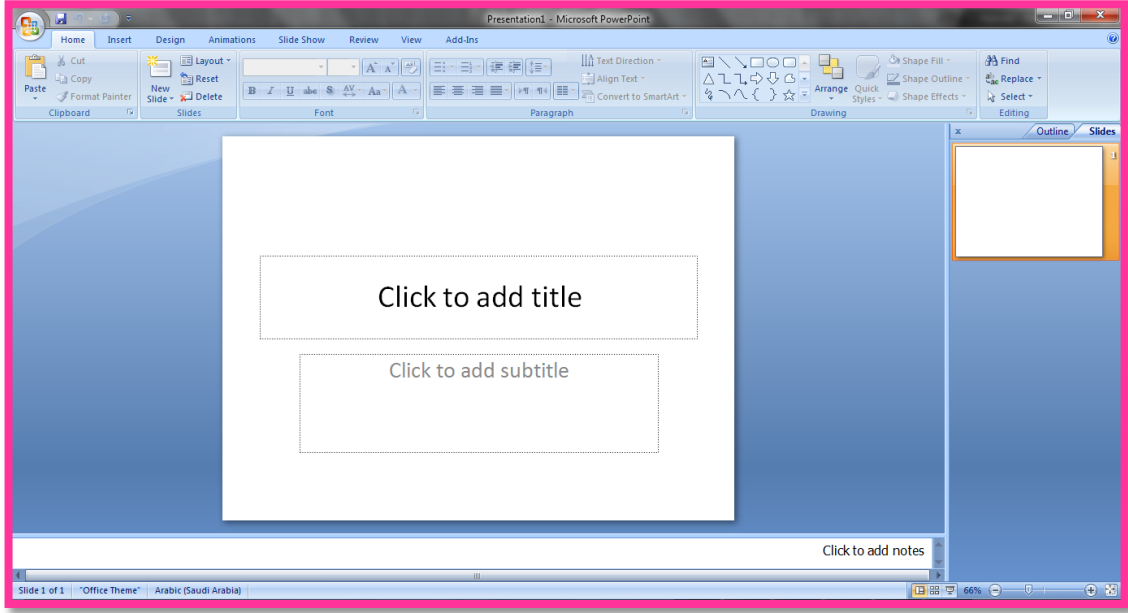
Presentation1 - Microsoft PowerPoint

Home Insert Design Animations Slide Show Review View Add-Ins

Paste
Cut
Copy
Format Painter
Clipboard

New Slide
Layout
Reset
Delete
Slides

Font

Text Direction
Align Text
Convert to SmartArt
Paragraph

Arrange
Quick Styles
Shape Fill
Shape Outline
Shape Effects
Drawing

Find
Replace
Select
Editing

Outline Slides

1

Click to add title

Click to add subtitle

Click to add notes

Slide 1 of 1 "Office Theme" Arabic (Saudi Arabia) 66%